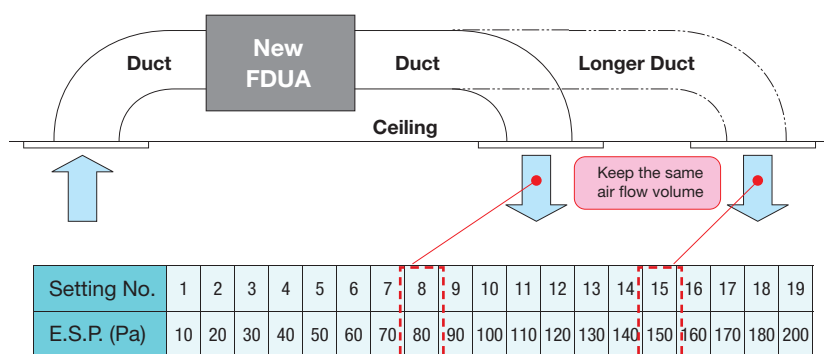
Duct

New FDUA

Duct

Longer Duct

Ceiling

Keep the same air flow volume

| Setting No. | 1 | 2 | 3 | 4 | 5 | 6 | 7 | 8 | 9 | 10 | 11 | 12 | 13 | 14 | 15 | 16 | 17 | 18 | 19 |
|---|---|---|---|---|---|---|---|---|---|---|---|---|---|---|---|---|---|---|---|
| E.S.P. (Pa) | 10 | 20 | 30 | 40 | 50 | 60 | 70 | 80 | 90 | 100 | 110 | 120 | 130 | 140 | 150 | 160 | 170 | 180 | 200 |